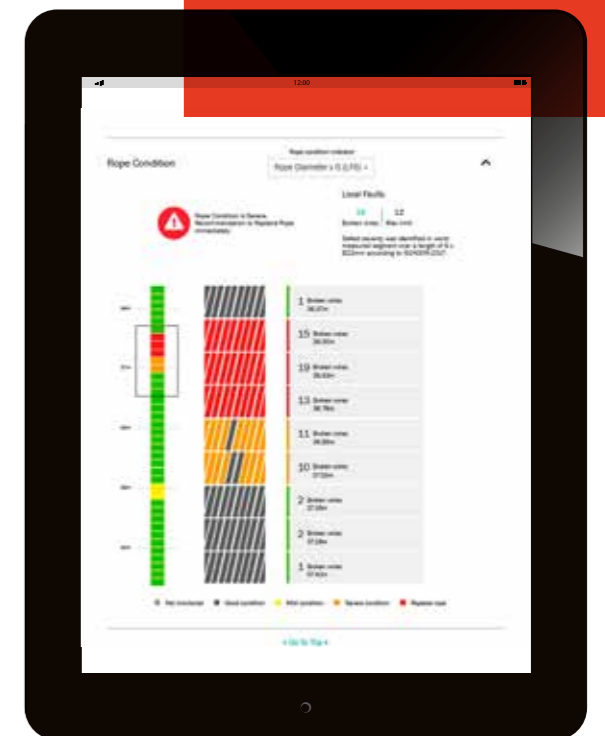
12:00

Rope condition indicator

Rope Condition

Rope Diameter x 5 (LF5)

Local Faults

Rope Condition is Severe. Recommendation is to Replace Rope immediately.

19 Broken wires

12 Max limit

Defect severity was identified in worst measured segment over a length of 6 x Ø22mm according to ISO4309:2017.

1 Broken wires 38.27m

15 Broken wires 38.00m

19 Broken wires 35.63m

13 Broken wires 38.78m

11 Broken wires 34.38m

10 Broken wires 37.03m

2 Broken wires 37.48m

2 Broken wires 37.28m

1 Broken wires 37.41m

Not monitored · Good condition · Mild condition · Severe condition · Replace rope

< Go To Top ^